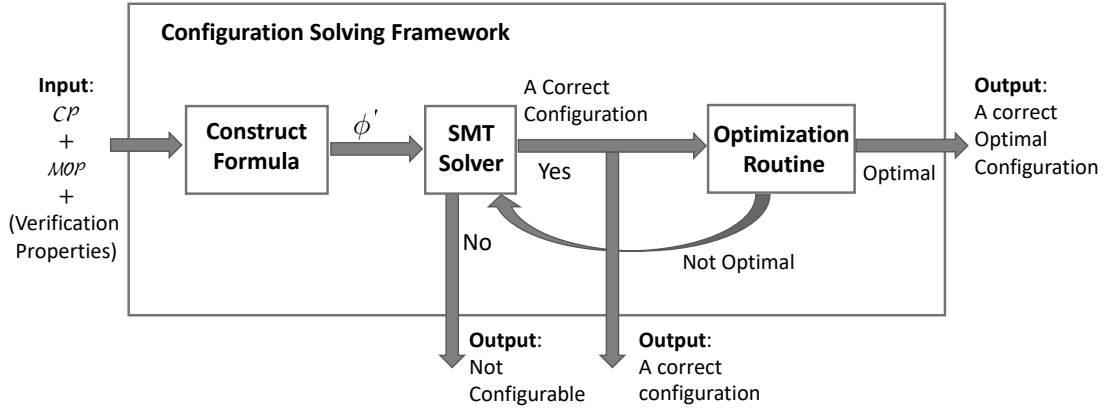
Configuration Solving Framework

Input: $\mathcal{CP}$ + $\mathcal{MOP}$ + (Verification Properties)

Construct Formula

$\phi'$

SMT Solver

A Correct Configuration

Yes

Optimization Routine

Optimal

Output: A correct Optimal Configuration

No

Not Optimal

Output: Not Configurable

Output: A correct configuration